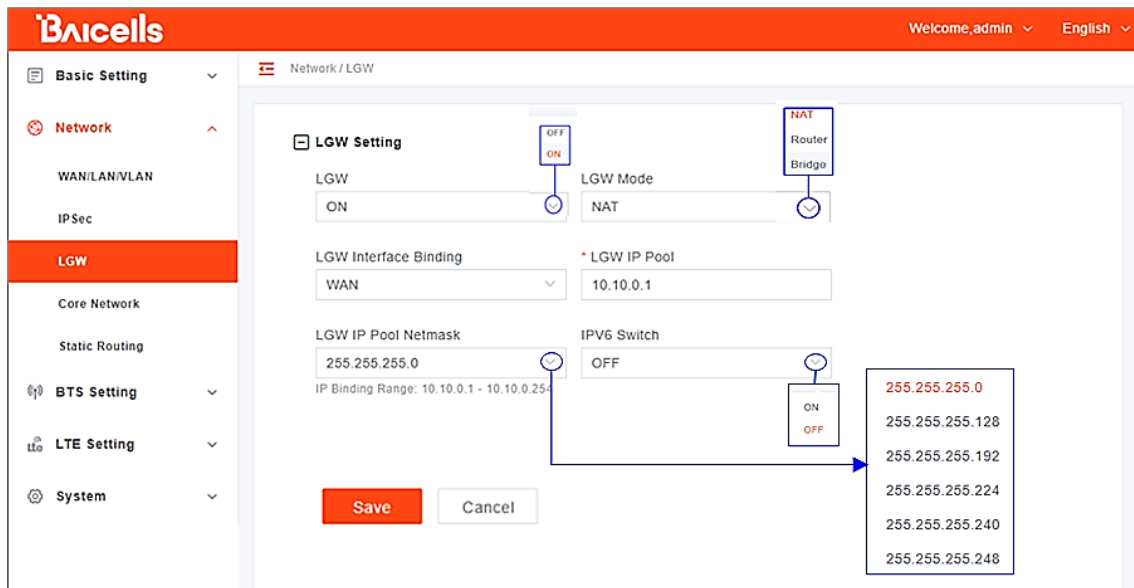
Baicells

Welcome,admin

English

Basic Setting

Network

WAN/LAN/VLAN

IPSec

LGW

Core Network

Static Routing

BTS Setting

LTE Setting

System

Network / LGW

LGW Setting

OFF
ON

NAT
Router
Bridge

LGW
ON

LGW Mode
NAT

LGW Interface Binding
WAN

* LGW IP Pool
10.10.0.1

LGW IP Pool Netmask
255.255.255.0
IP Binding Range: 10.10.0.1 - 10.10.0.254

IPV6 Switch
OFF

ON
OFF

255.255.255.0
255.255.255.128
255.255.255.192
255.255.255.224
255.255.255.240
255.255.255.248

Save
Cancel